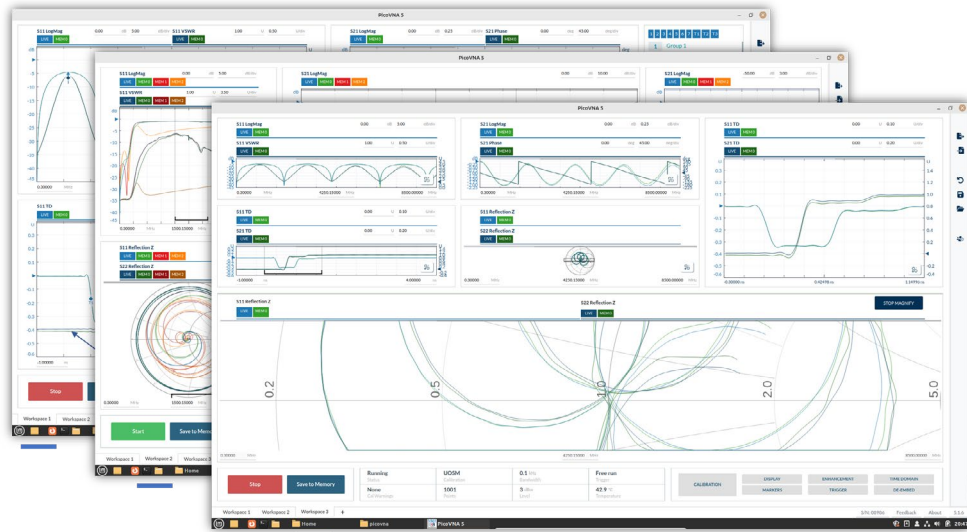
PicoVNA 3

S11 LogMag
LIVE MEM3
S11 VSWR
LIVE MEM3
S21 LogMag
LIVE MEM3
S21 Phase
LIVE MEM3
S11 TD
LIVE MEM3
S21 TD
LIVE MEM3
S11 TD
LIVE MEM3
S21 TD
LIVE MEM3
S11 Reflection Z
S22 Reflection Z
S11 Reflection Z
LIVE MEM3
S22 Reflection Z
LIVE MEM3
STOP MAGNIFY

0.2
0.5
1.0
2.0
5.0

0.30000 MHz
4250.15000 MHz
8500.00000 MHz

Stop
Save to Memory
Start

| Running | UOSM | 0.1 kHz | Free run |
|---|---|---|---|
| Status | Calibration | Bandwidth | Trigger |
| None | 1001 | 0 dBm | 42.9 °C |
| Cal Warnings | Points | Level | Temperature |

CALIBRATION
DISPLAY
ENHANCEMENT
TIME DOMAIN
MARKERS
TRIGGER
DE-EMBED

Workspace 1
Workspace 2
Workspace 3
+

S/N: 00906
Feedback
About

Home
picovna
PicoVNA 3
Group 1